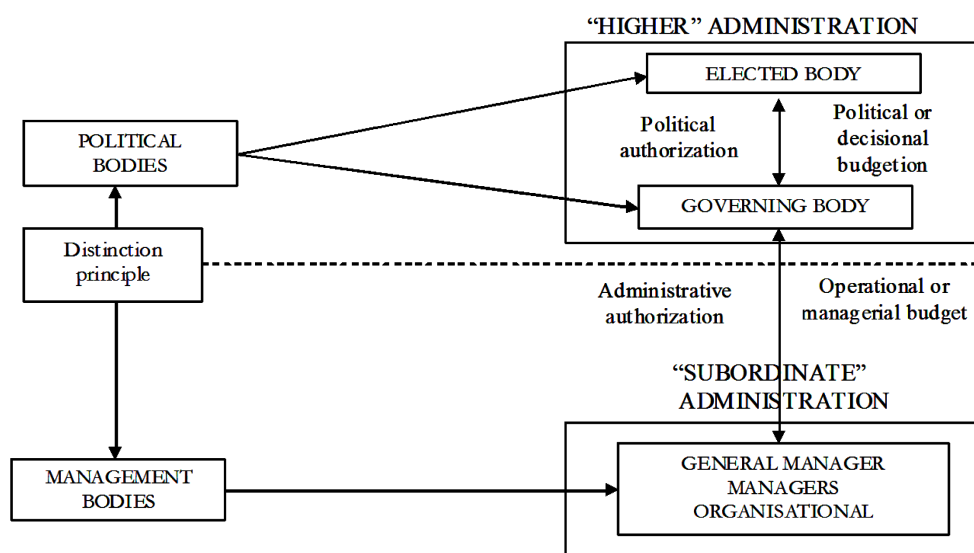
"HIGHER" ADMINISTRATION

ELECTED BODY

POLITICAL BODIES

Political authorization

Political or decisional budgetion

GOVERNING BODY

Distinction principle

Administrative authorization

Operational or managerial budget

"SUBORDINATE" ADMINISTRATION

MANAGEMENT BODIES

GENERAL MANAGER MANAGERS ORGANISATIONAL